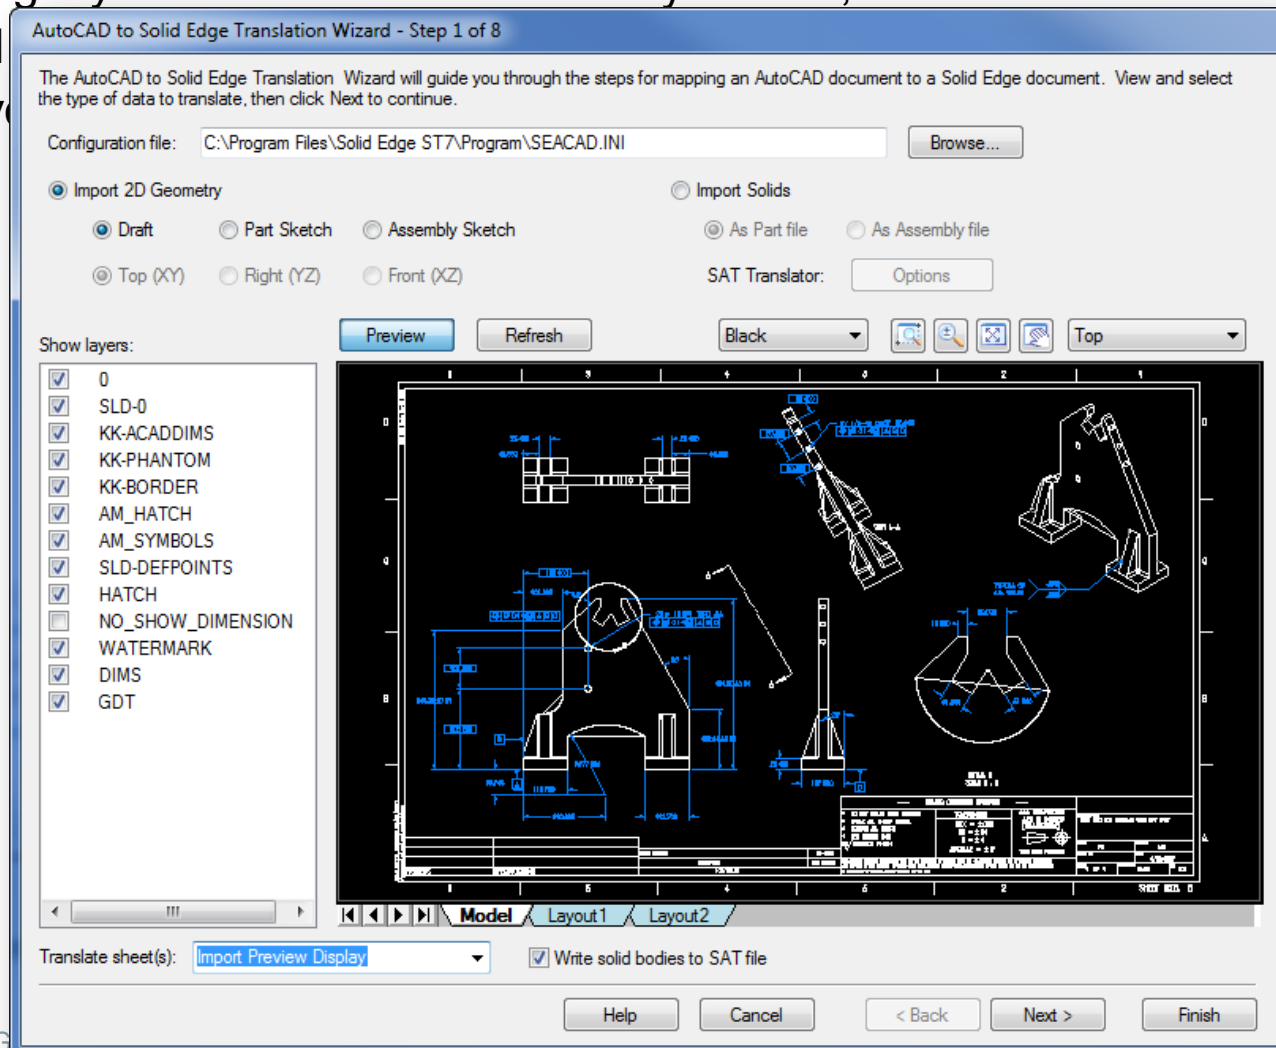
AutoCAD to Solid Edge Translation Wizard - Step 1 of 8

The AutoCAD to Solid Edge Translation Wizard will guide you through the steps for mapping an AutoCAD document to a Solid Edge document. View and select the type of data to translate, then click Next to continue.

Configuration file: C:\Program Files\Solid Edge ST7\Program\SEACAD.INI Browse...

Import 2D Geometry
Draft Part Sketch Assembly Sketch
Top (XY) Right (YZ) Front (XZ)

Import Solids
As Part file As Assembly file
SAT Translator: Options

Show layers:
0
SLD-0
KK-ACADDIMS
KK-PHANTOM
KK-BORDER
AM_HATCH
AM_SYMBOLS
SLD-DEFPOINTS
HATCH
NO_SHOW_DIMENSION
WATERMARK
DIMS
GDT

Preview Refresh Black Top

Model Layout1 Layout2

Translate sheet(s): Import Preview Display
Write solid bodies to SAT file

Help Cancel < Back Next > Finish